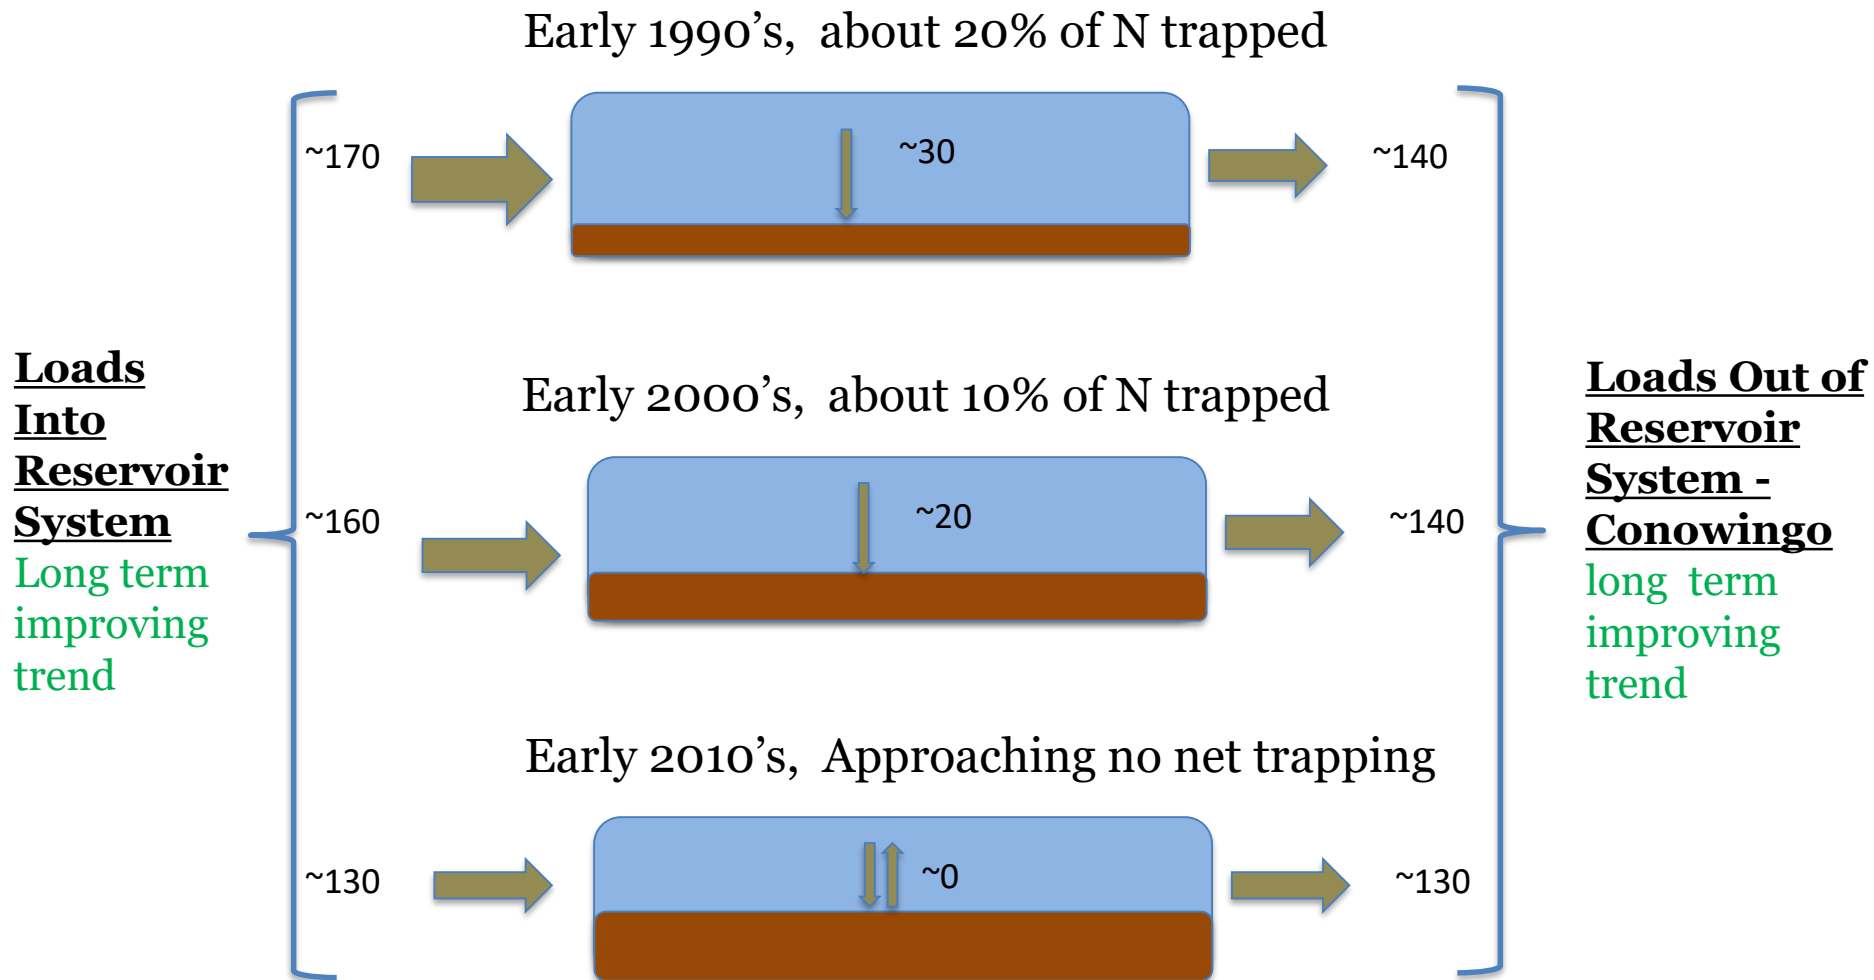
Early 1990's, about 20% of N trapped

~170

~30

~140

Loads Into Reservoir System
Long term improving trend

Early 2000's, about 10% of N trapped

~160

~20

~140

Loads Out of Reservoir System - Conowingo
long term improving trend

Early 2010's, Approaching no net trapping

~130

~0

~130